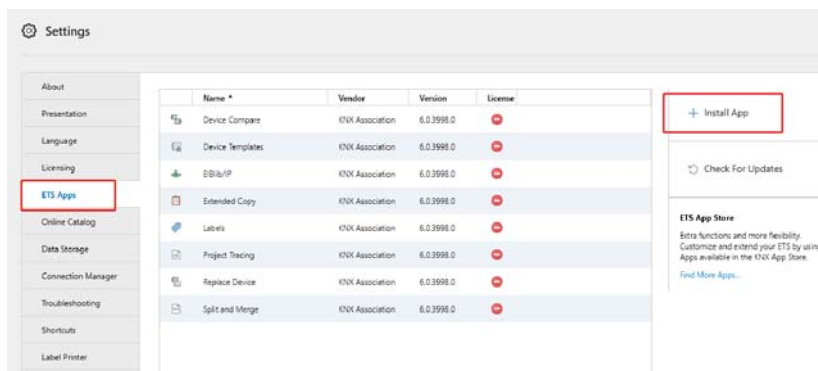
Settings

About
Presentation
Language
Licensing
ETS Apps
Online Catalog
Data Storage
Connection Manager
Troubleshooting
Shortcuts
Label Printer

| Name * | Vendor | Version | License |
|---|---|---|---|
| Device Compare | KNX Association | 6.0.3998.0 | |
| Device Templates | KNX Association | 6.0.3998.0 | |
| EIBlib/IP | KNX Association | 6.0.3998.0 | |
| Extended Copy | KNX Association | 6.0.3998.0 | |
| Labels | KNX Association | 6.0.3998.0 | |
| Project Tracing | KNX Association | 6.0.3998.0 | |
| Replace Device | KNX Association | 6.0.3998.0 | |
| Split and Merge | KNX Association | 6.0.3998.0 | |

+ Install App

Check For Updates

ETS App Store
Extra functions and more flexibility. Customize and extend your ETS by usin Apps available in the KNX App Store.
Find More Apps...